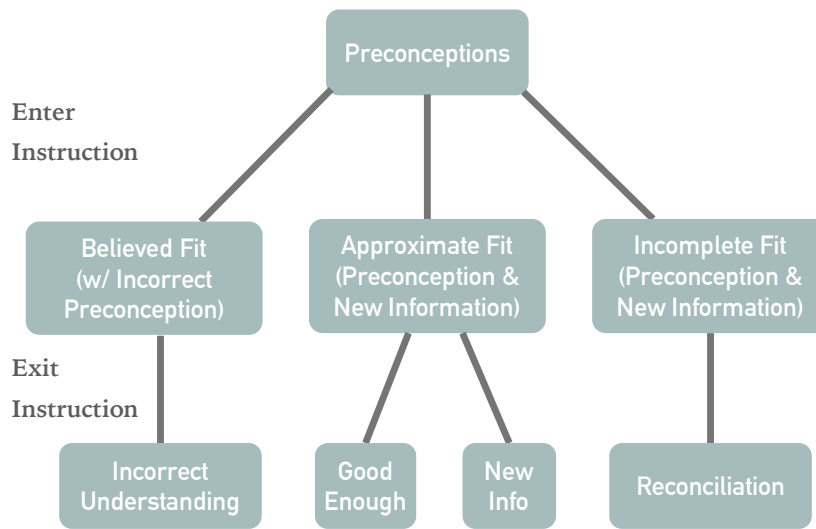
Preconceptions

Enter Instruction

Believed Fit (w/ Incorrect Preconception)

Approximate Fit (Preconception & New Information)

Incomplete Fit (Preconception & New Information)

Exit Instruction

Incorrect Understanding

Good Enough

New Info

Reconciliation